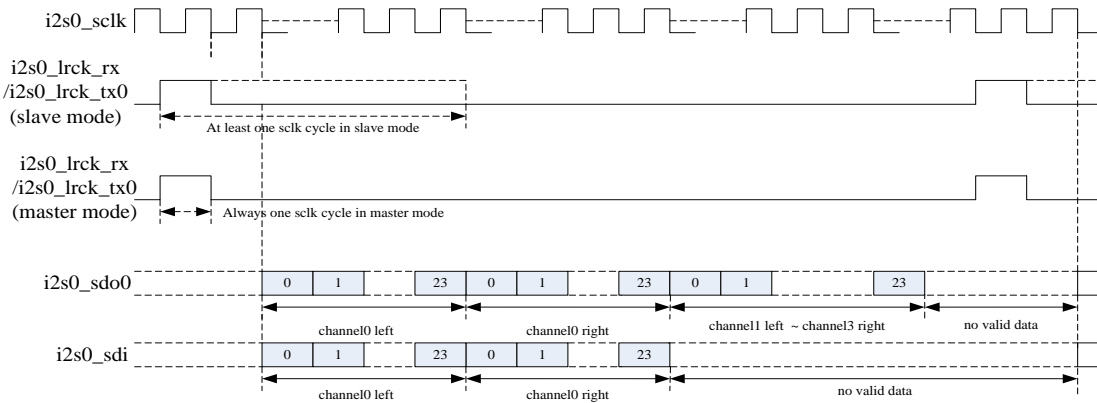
i2s0_sclk

i2s0_lrck_rx
/i2s0_lrck_tx0
(slave mode)

At least one sclk cycle in slave mode

i2s0_lrck_rx
/i2s0_lrck_tx0
(master mode)

Always one sclk cycle in master mode

i2s0_sdo0

0 1 23 0 1 23 0 1 23

channel0 left

channel0 right

channel1 left ~ channel3 right

no valid data

i2s0_sdi

0 1 23 0 1 23

channel0 left

channel0 right

no valid data